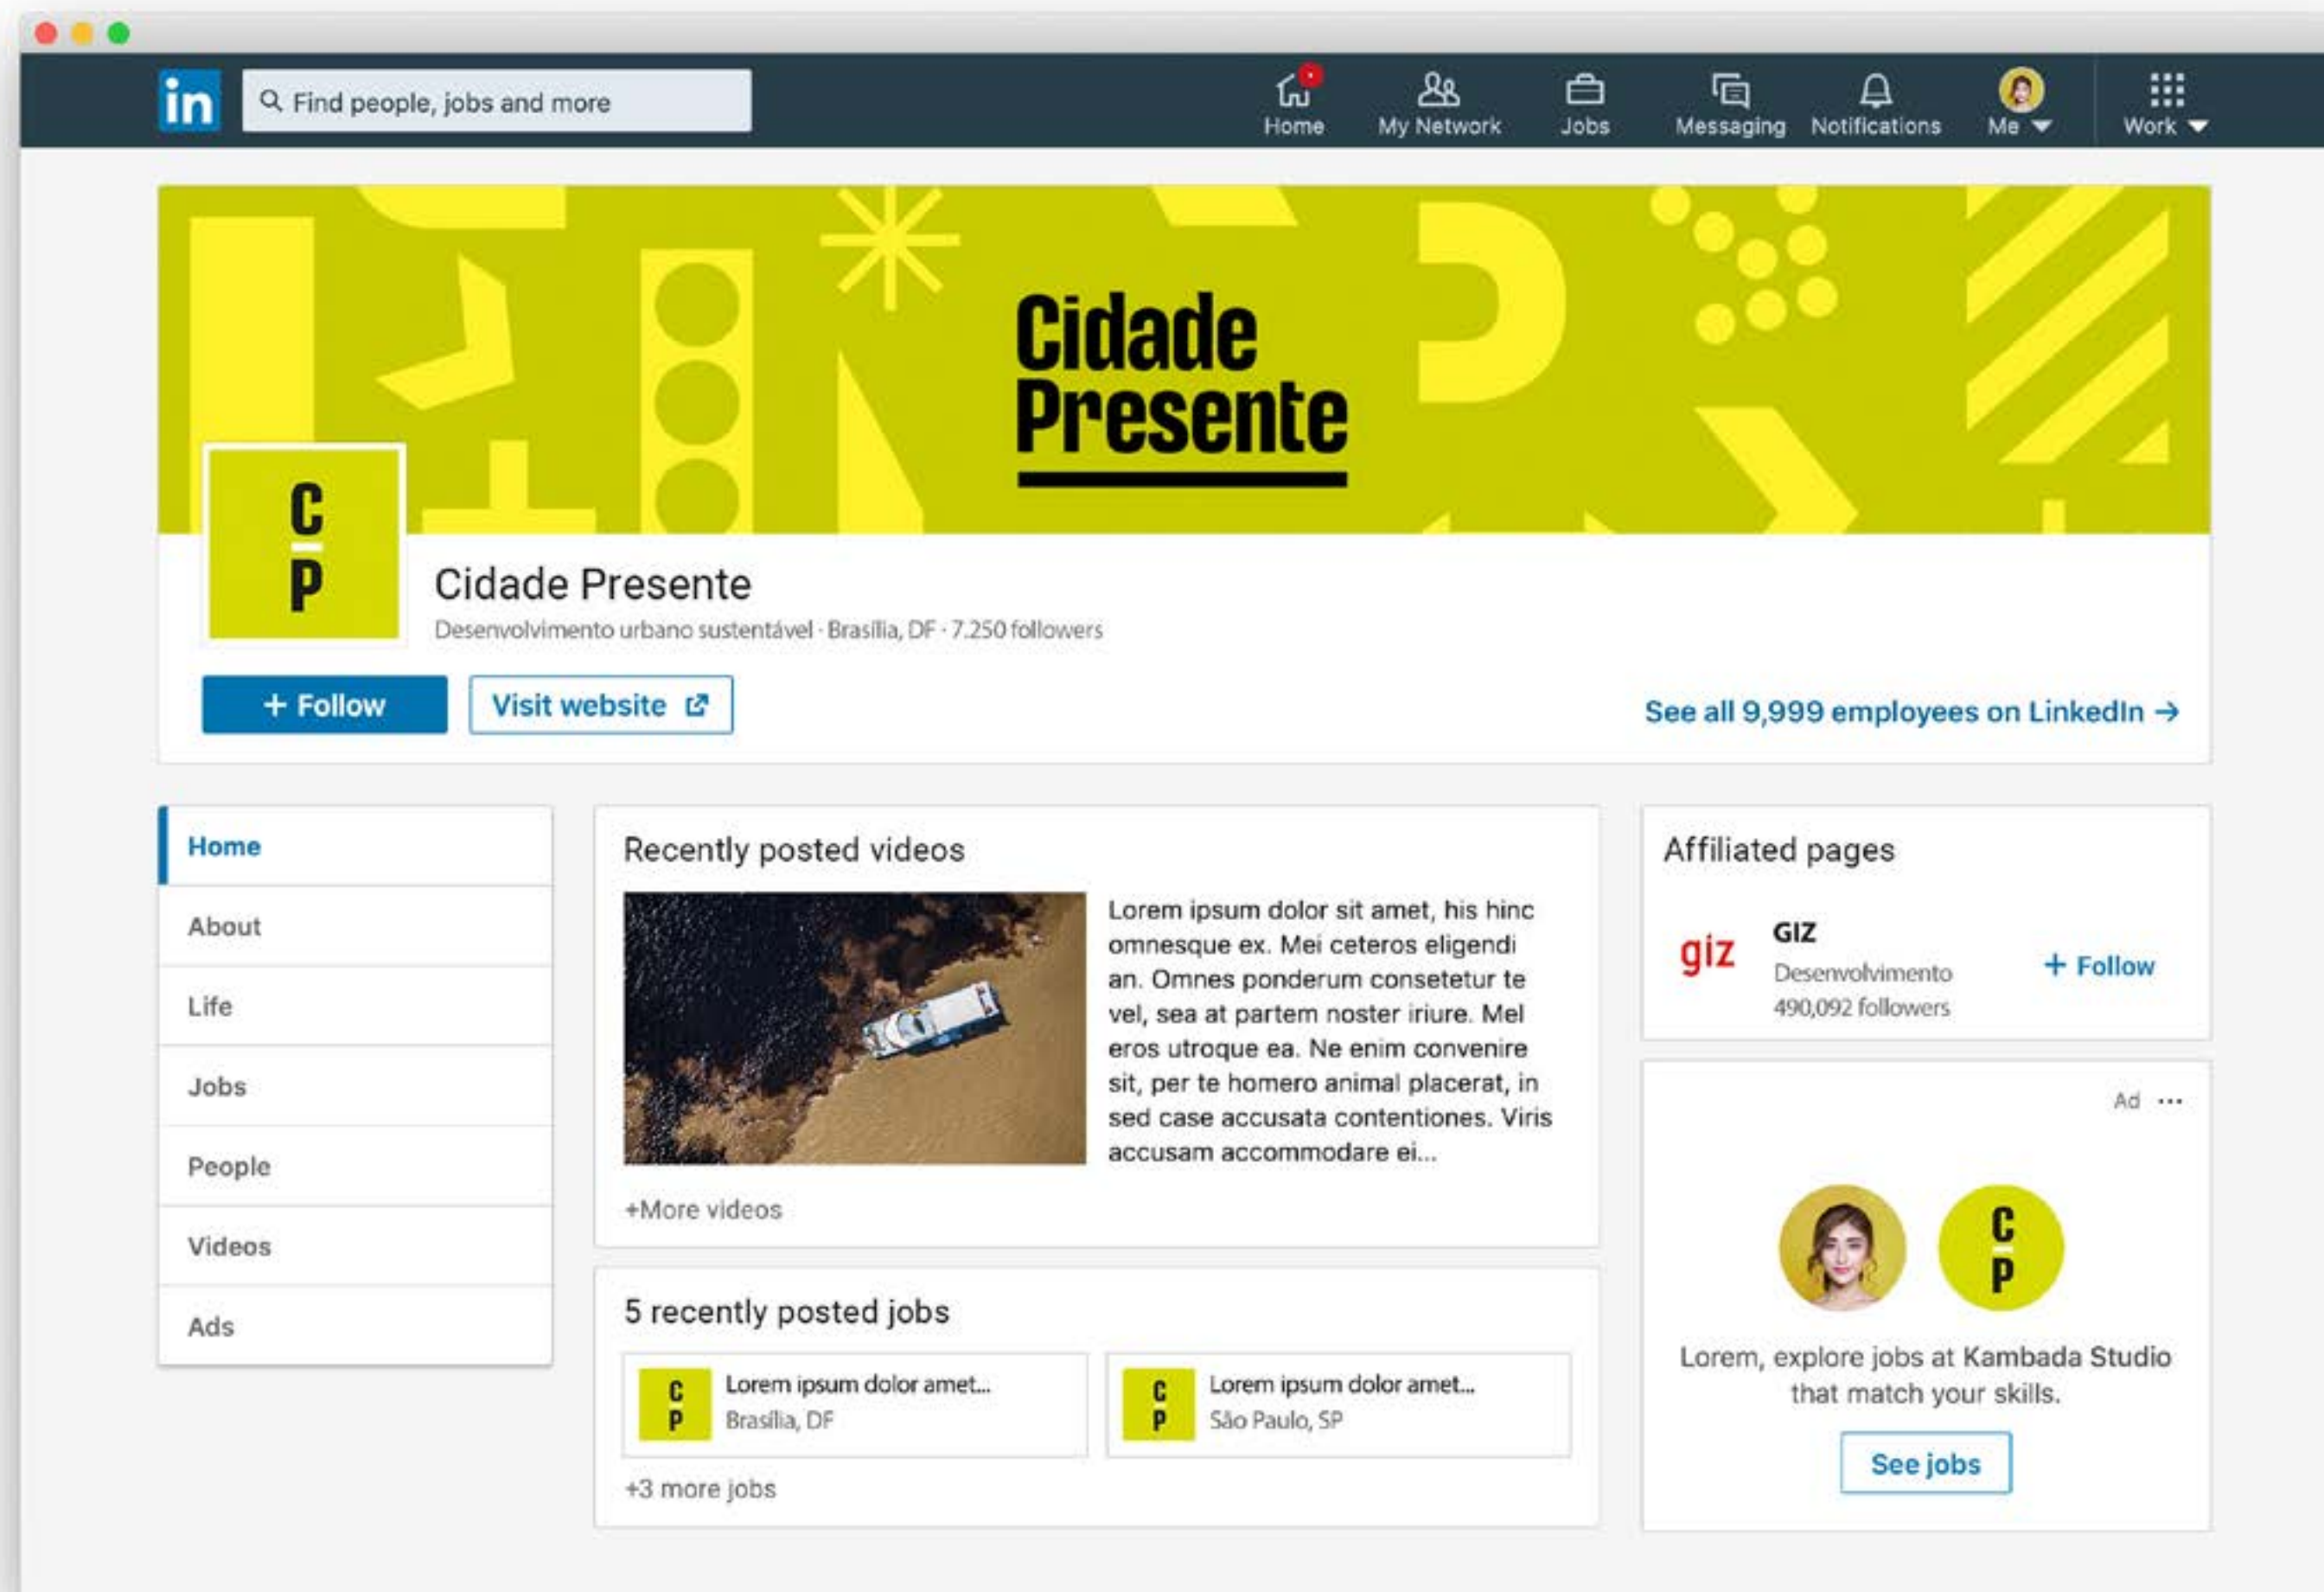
in Find people, jobs and more

Home My Network Jobs Messaging Notifications Me Work

Cidade Presente

C P

Cidade Presente
Desenvolvimento urbano sustentável · Brasília, DF · 7.250 followers

+ Follow Visit website

See all 9,999 employees on LinkedIn →

Home
About
Life
Jobs
People
Videos
Ads

Recently posted videos

Lorem ipsum dolor sit amet, his hinc omnesque ex. Mei ceteros eligendi an. Omnes ponderum consetetur te vel, sea at partem noster iriure. Mel eros utroque ea. Ne enim convenire sit, per te homero animal placerat, in sed case accusata contentiones. Viris accusam accommodare ei...

+More videos

5 recently posted jobs

C P Lorem ipsum dolor amet... Brasília, DF

C P Lorem ipsum dolor amet... São Paulo, SP

+3 more jobs

Affiliated pages

giz GIZ Desenvolvimento 490,092 followers + Follow

Ad ···

C P

Lorem, explore jobs at Kambada Studio that match your skills.

See jobs